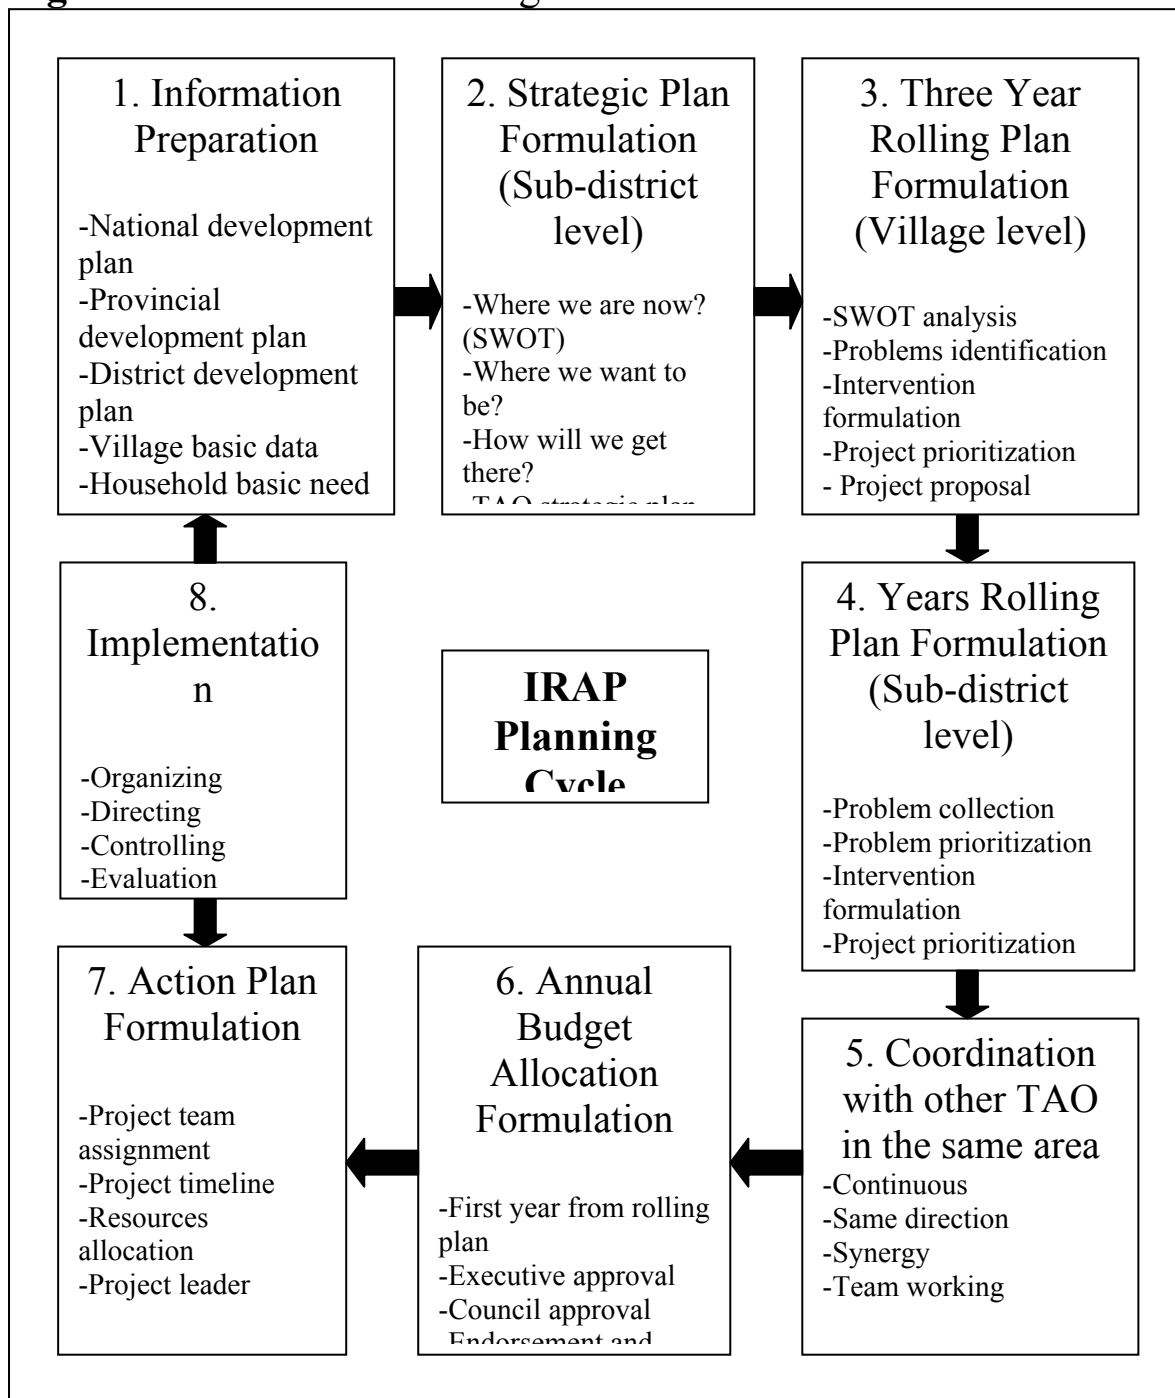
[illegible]

1. Information Preparation

-National development plan
-Provincial development plan
-District development plan
-Village basic data
-Household basic need

2. Strategic Plan Formulation (Sub-district level)

-Where we are now? (SWOT)
-Where we want to be?
-How will we get there?
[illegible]

3. Three Year Rolling Plan Formulation (Village level)

-SWOT analysis
-Problems identification
-Intervention formulation
-Project prioritization
- Project proposal

8. Implementation

-Organizing
-Directing
-Controlling
-Evaluation

IRAP Planning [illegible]

4. Years Rolling Plan Formulation (Sub-district level)

-Problem collection
-Problem prioritization
-Intervention formulation
-Project prioritization

7. Action Plan Formulation

-Project team assignment
-Project timeline
-Resources allocation
-Project leader

6. Annual Budget Allocation Formulation

-First year from rolling plan
-Executive approval
-Council approval
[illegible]

5. Coordination with other TAO in the same area

-Continuous
-Same direction
-Synergy
-Team working